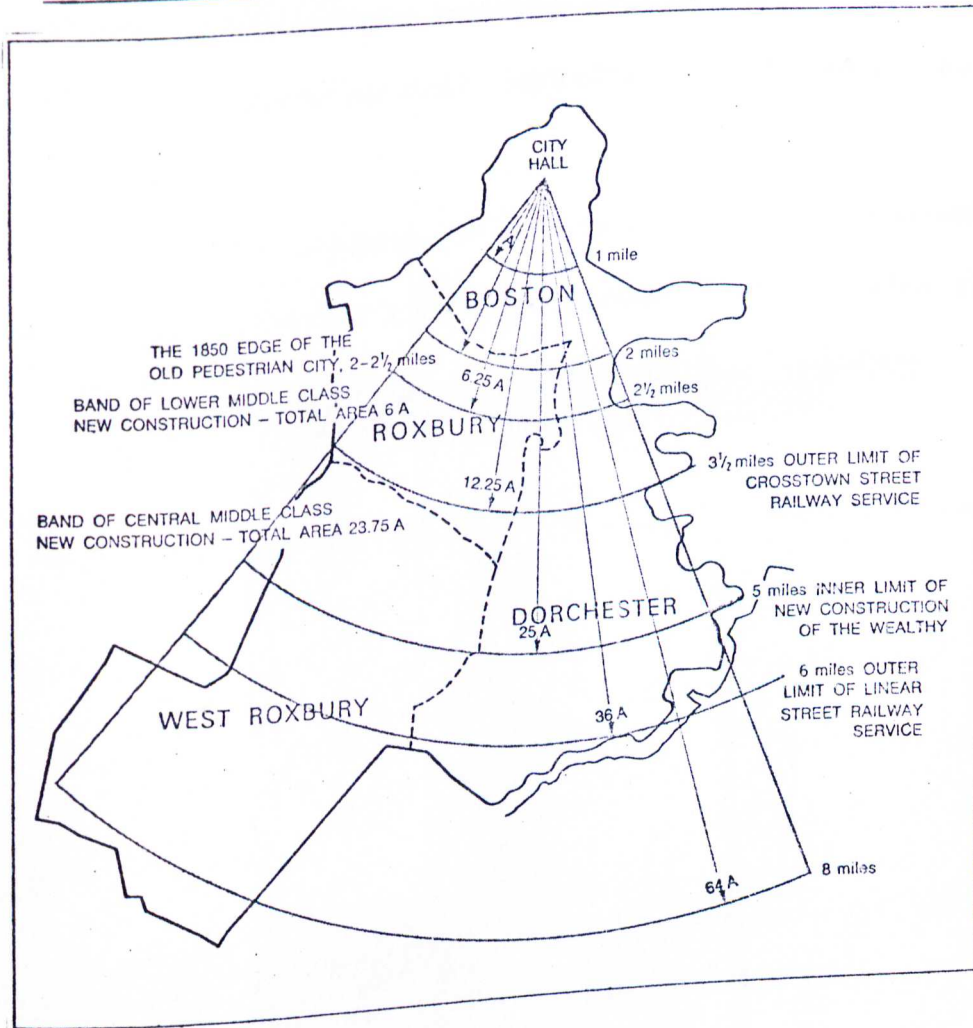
CITY HALL

A

1 mile

BOSTON

THE 1850 EDGE OF THE OLD PEDESTRIAN CITY, 2–2½ miles

6.25 A

2 miles

2½ miles

BAND OF LOWER MIDDLE CLASS NEW CONSTRUCTION – TOTAL AREA 6 A

ROXBURY

12.25 A

3½ miles OUTER LIMIT OF CROSSTOWN STREET RAILWAY SERVICE

BAND OF CENTRAL MIDDLE CLASS NEW CONSTRUCTION – TOTAL AREA 23.75 A

DORCHESTER

25 A

5 miles INNER LIMIT OF NEW CONSTRUCTION OF THE WEALTHY

WEST ROXBURY

36 A

6 miles OUTER LIMIT OF LINEAR STREET RAILWAY SERVICE

64 A

8 miles